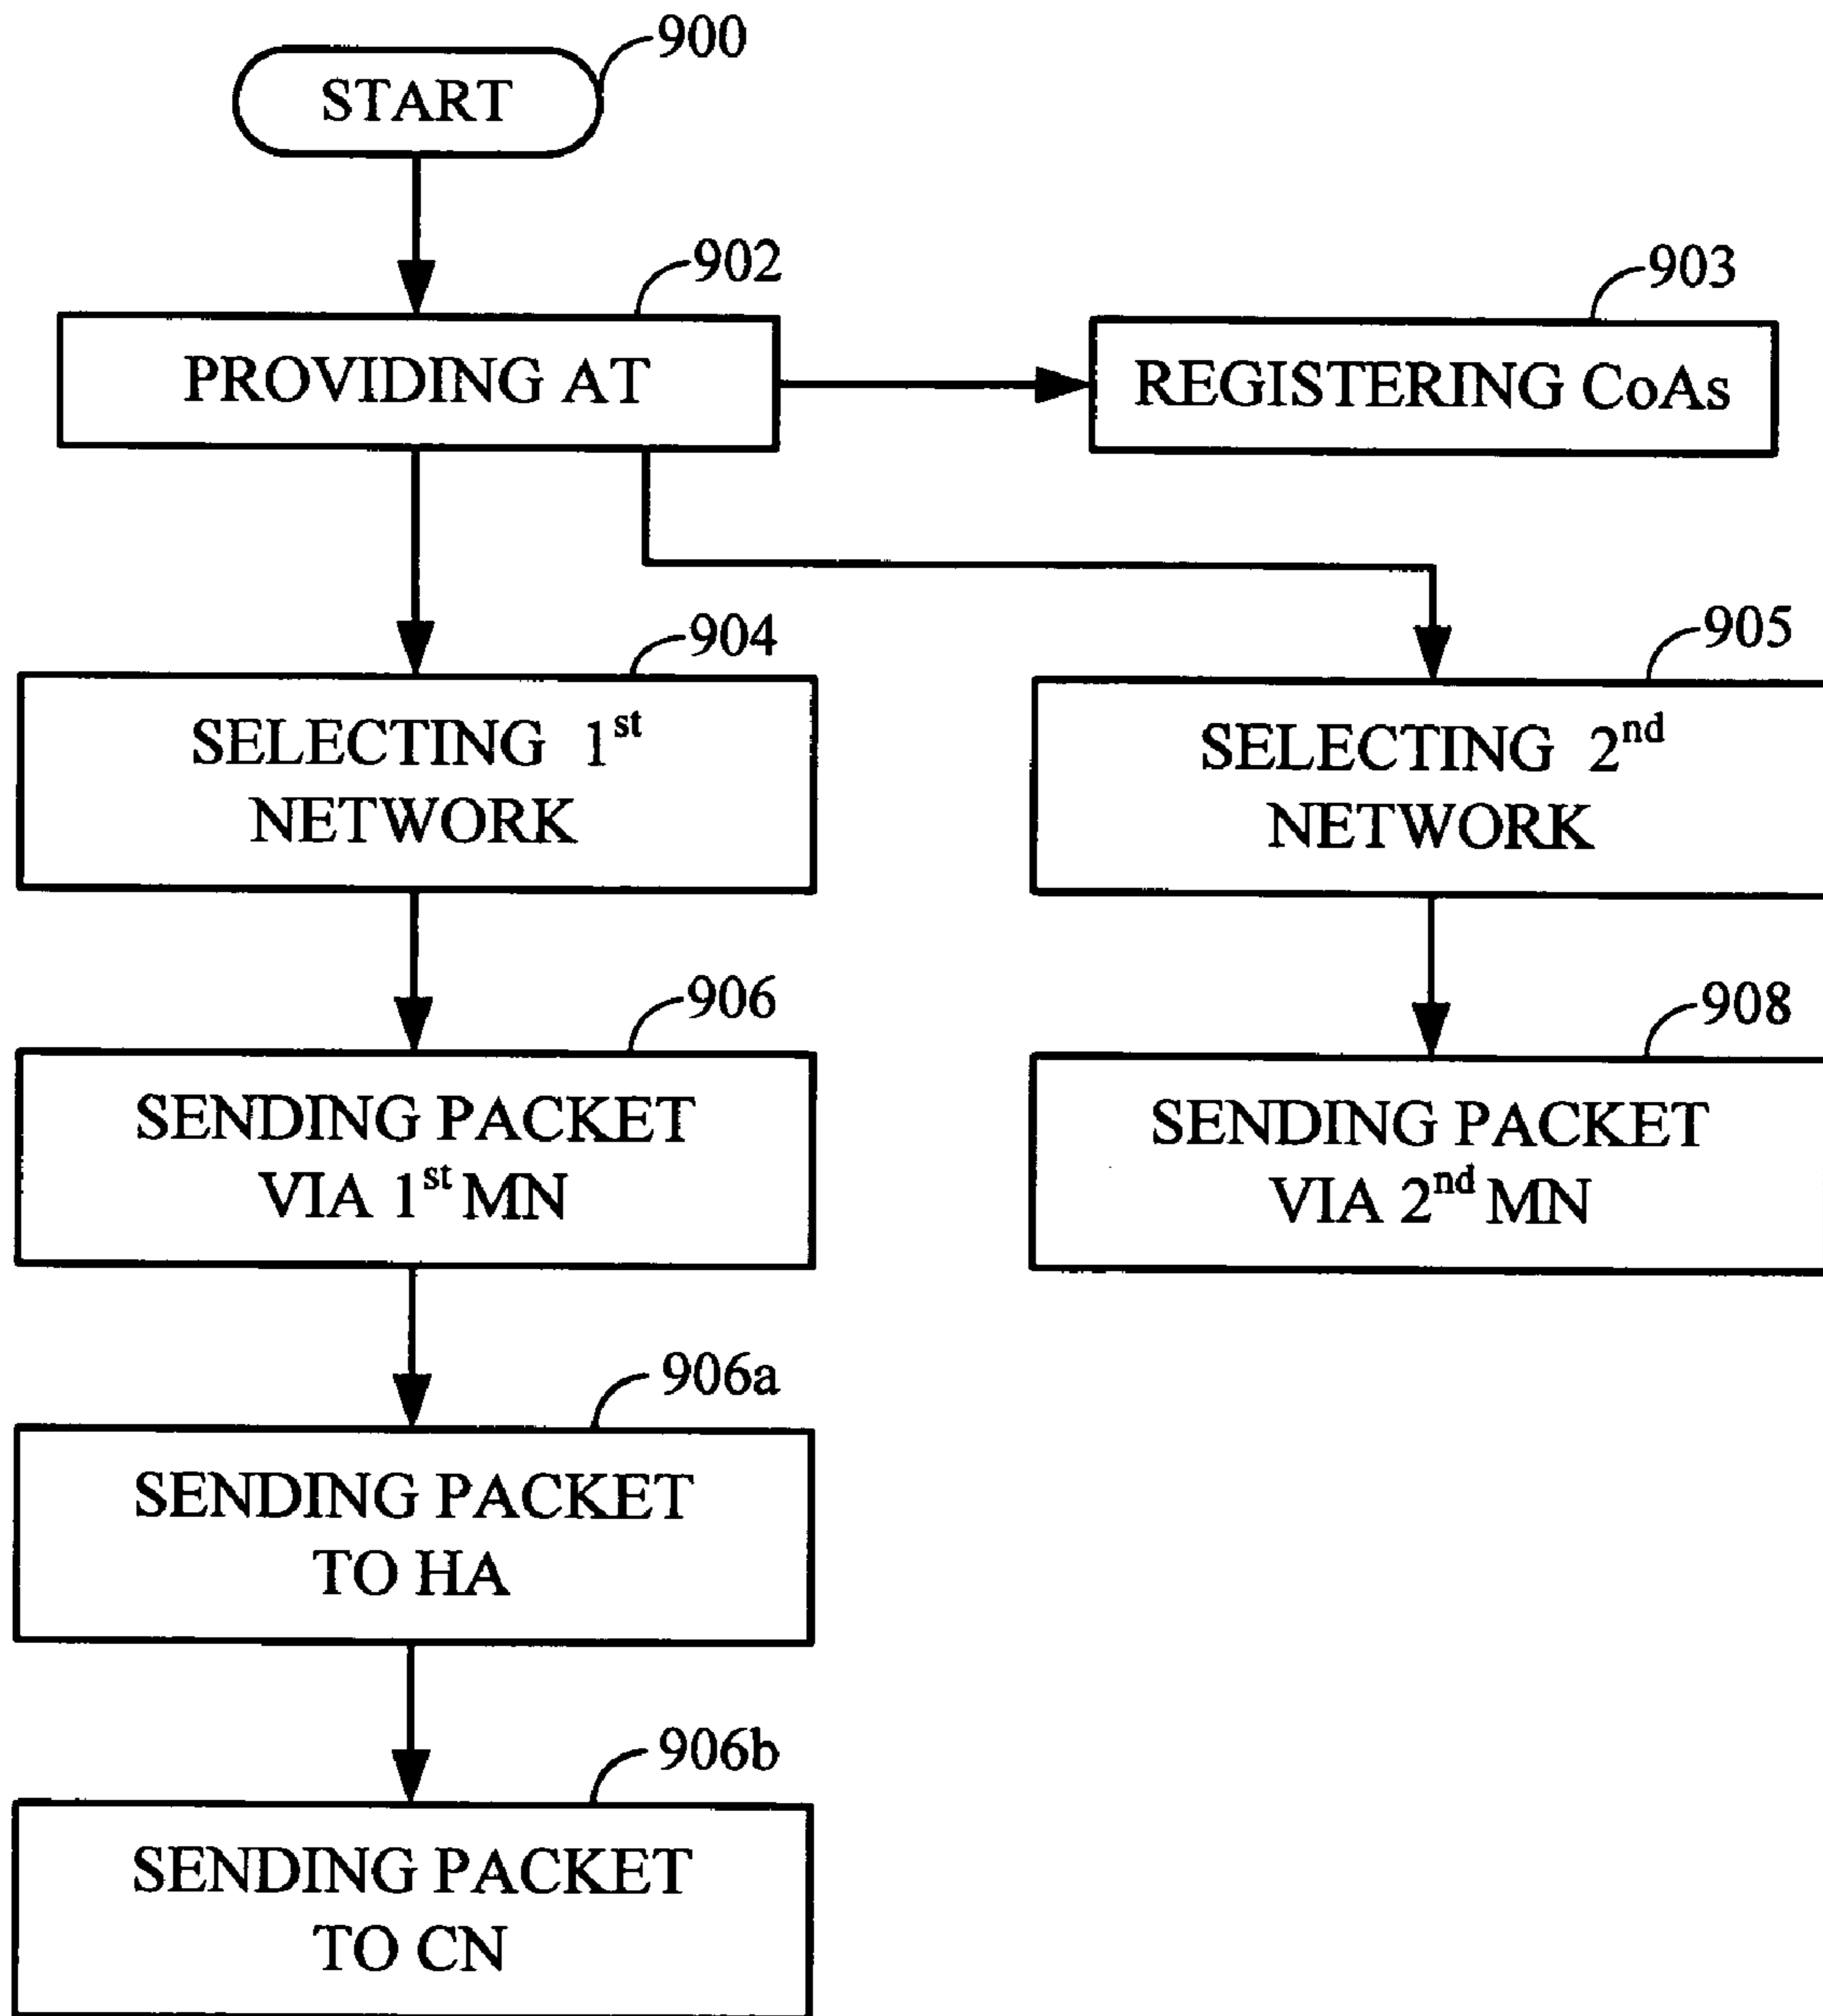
900
START

902
PROVIDING AT

903
REGISTERING CoAs

904
SELECTING $1^{st}$ NETWORK

905
SELECTING $2^{nd}$ NETWORK

906
SENDING PACKET VIA $1^{st}$ MN

908
SENDING PACKET VIA $2^{nd}$ MN

906a
SENDING PACKET TO HA

906b
SENDING PACKET TO CN